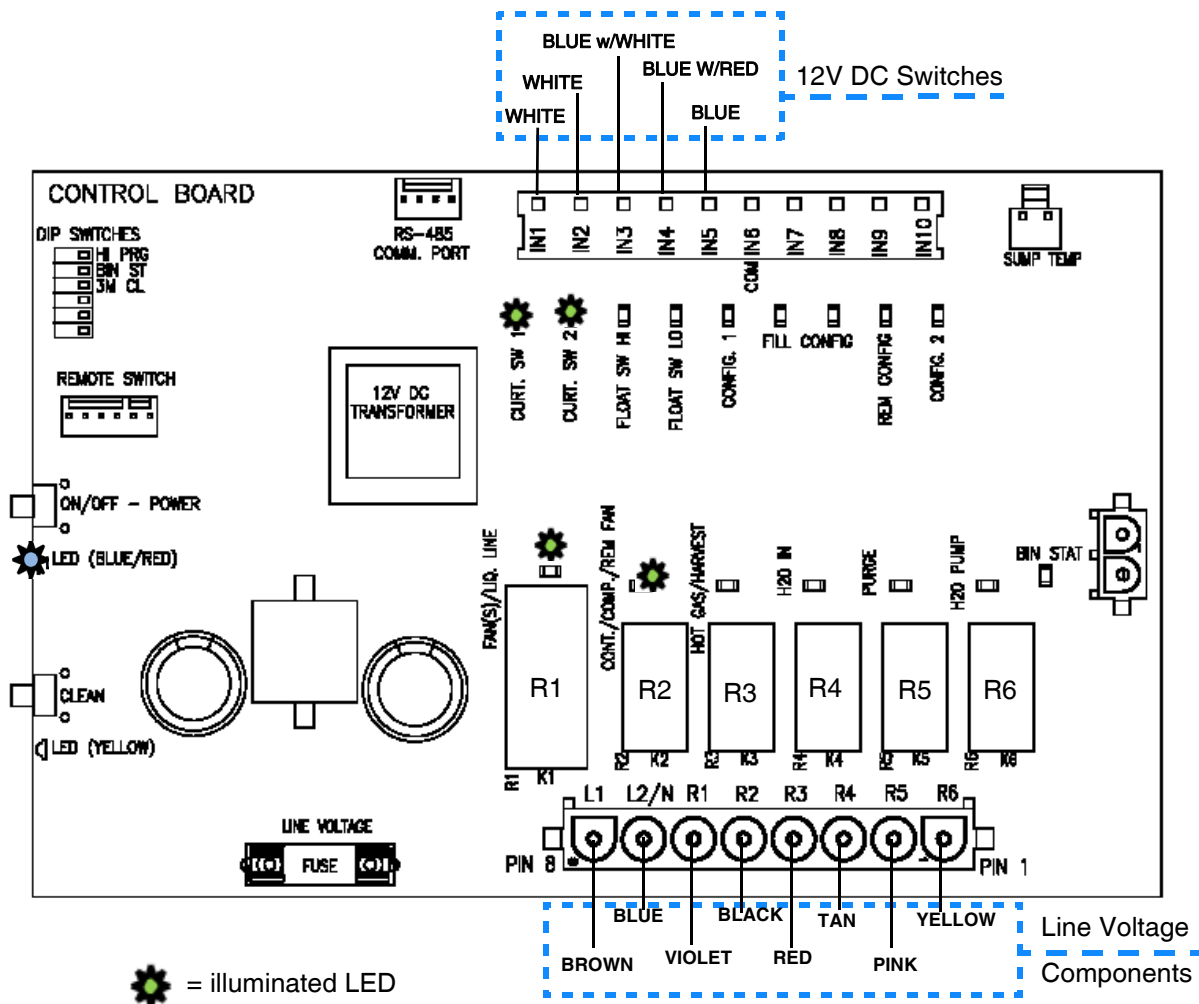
BLUE w/WHITE
WHITE
BLUE W/RED
12V DC Switches
WHITE
BLUE

CONTROL BOARD
RS-485 COMM. PORT
IN1 IN2 IN3 IN4 IN5 IN6 IN7 IN8 IN9 IN10
COM
SUMP TEMP
DIP SWITCHES
HI PRG
BIN ST
3M CL
CURT. SW 1
CURT. SW 2
FLOAT SW HI
FLOAT SW LO
CONFIG. 1
FILL CONFIG
REM CONFIG
CONFG. 2
REMOTE SWITCH
12V DC TRANSFORMER
ON/OFF - POWER
LED (BLUE/RED)
FAN(S)/LIQ. LINE
CONT./COMP./REM FAN
HOT GAS/HARVEST
H2O IN
PURGE
H2O PUMP
BIN STAT
R1
R2
R3
R4
R5
R6
CLEAN
LED (YELLOW)
R1 K1
R2 K2
R3 K3
R4 K4
R5 K5
R6 K6
L1 L2/N R1 R2 R3 R4 R5 R6
LINE VOLTAGE
FUSE
PIN 8
PIN 1
BLUE
BLACK
TAN
YELLOW
Line Voltage
BROWN
VIOLET
RED
PINK
Components
= illuminated LED